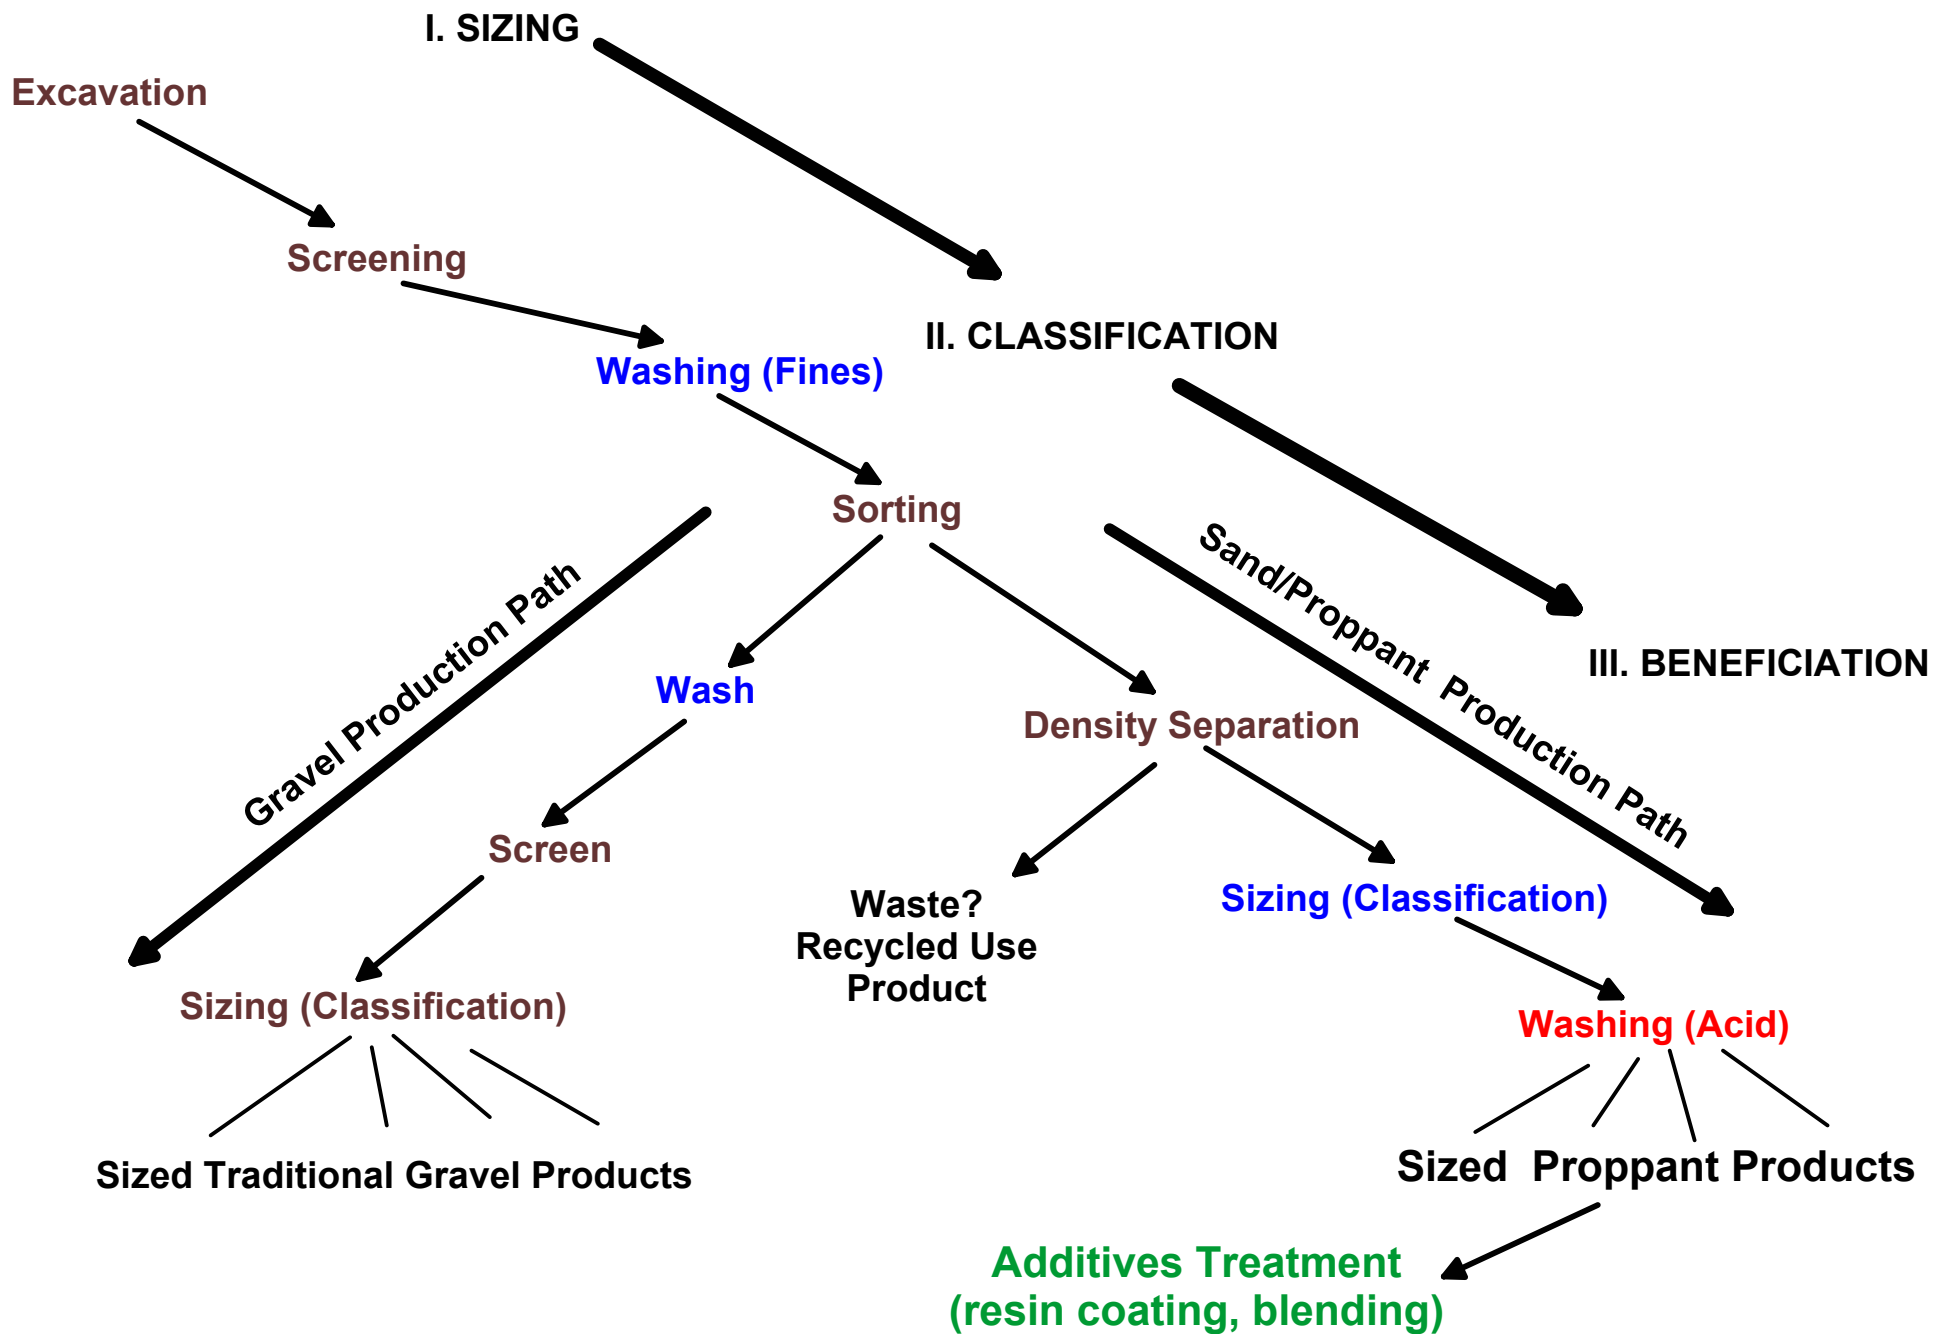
I. SIZING

Excavation

Screening

II. CLASSIFICATION

Washing (Fines)

Sorting

Gravel Production Path

Sand/Proppant Production Path

III. BENEFICIATION

Wash

Density Separation

Screen

Waste?
Recycled Use
Product

Sizing (Classification)

Sizing (Classification)

Washing (Acid)

Sized Traditional Gravel Products

Sized Proppant Products

Additives Treatment
(resin coating, blending)